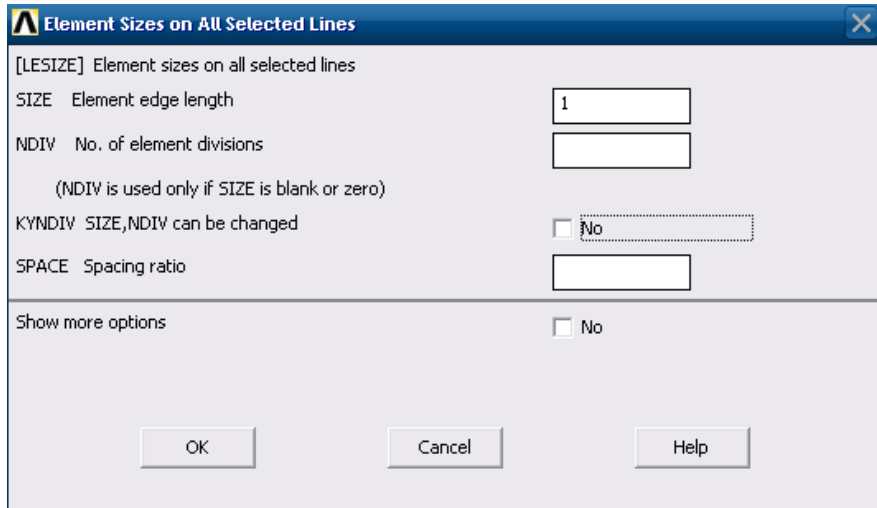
Element Sizes on All Selected Lines

[LESIZE] Element sizes on all selected lines

SIZE Element edge length 1

NDIV No. of element divisions

(NDIV is used only if SIZE is blank or zero)

KYNDIV SIZE,NDIV can be changed No

SPACE Spacing ratio

Show more options No

OK Cancel Help